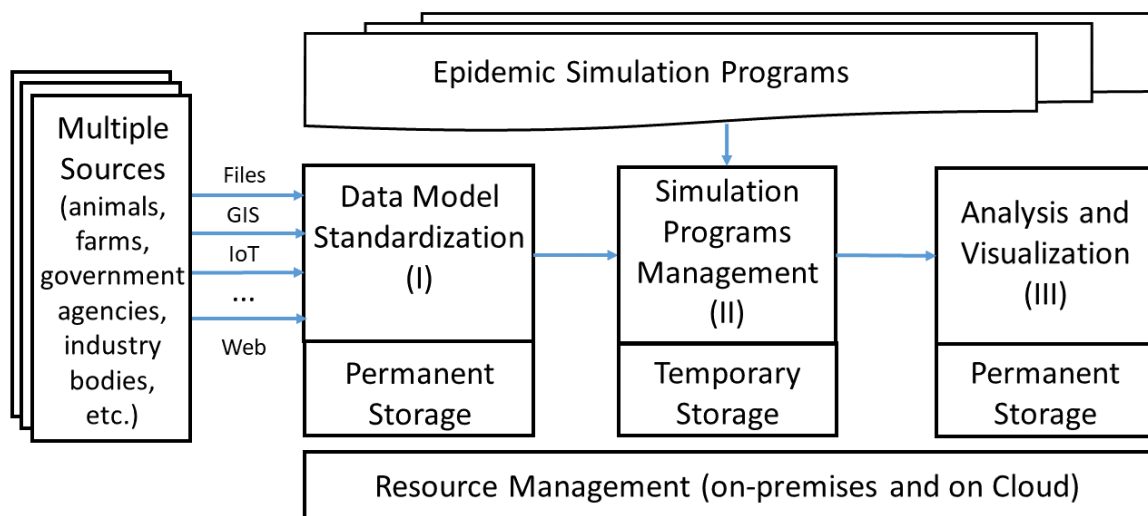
Epidemic Simulation Programs

Multiple Sources (animals, farms, government agencies, industry bodies, etc.)

Files
GIS
IoT
...
Web

Data Model Standardization (I)

Permanent Storage

Simulation Programs Management (II)

Temporary Storage

Analysis and Visualization (III)

Permanent Storage

Resource Management (on-premises and on Cloud)